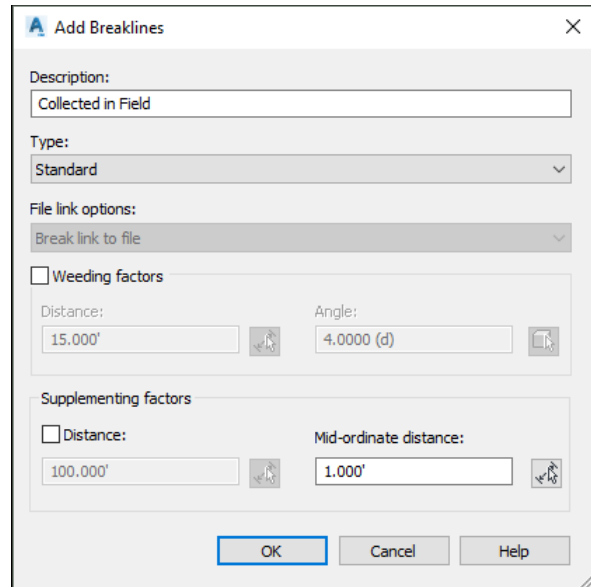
Add Breaklines

Description:
Collected in Field

Type:
Standard

File link options:
Break link to file

Weeding factors
Distance:
15.000'
Angle:
4.0000 (d)

Supplementing factors
Distance:
100.000'
Mid-ordinate distance:
1.000'

OK
Cancel
Help